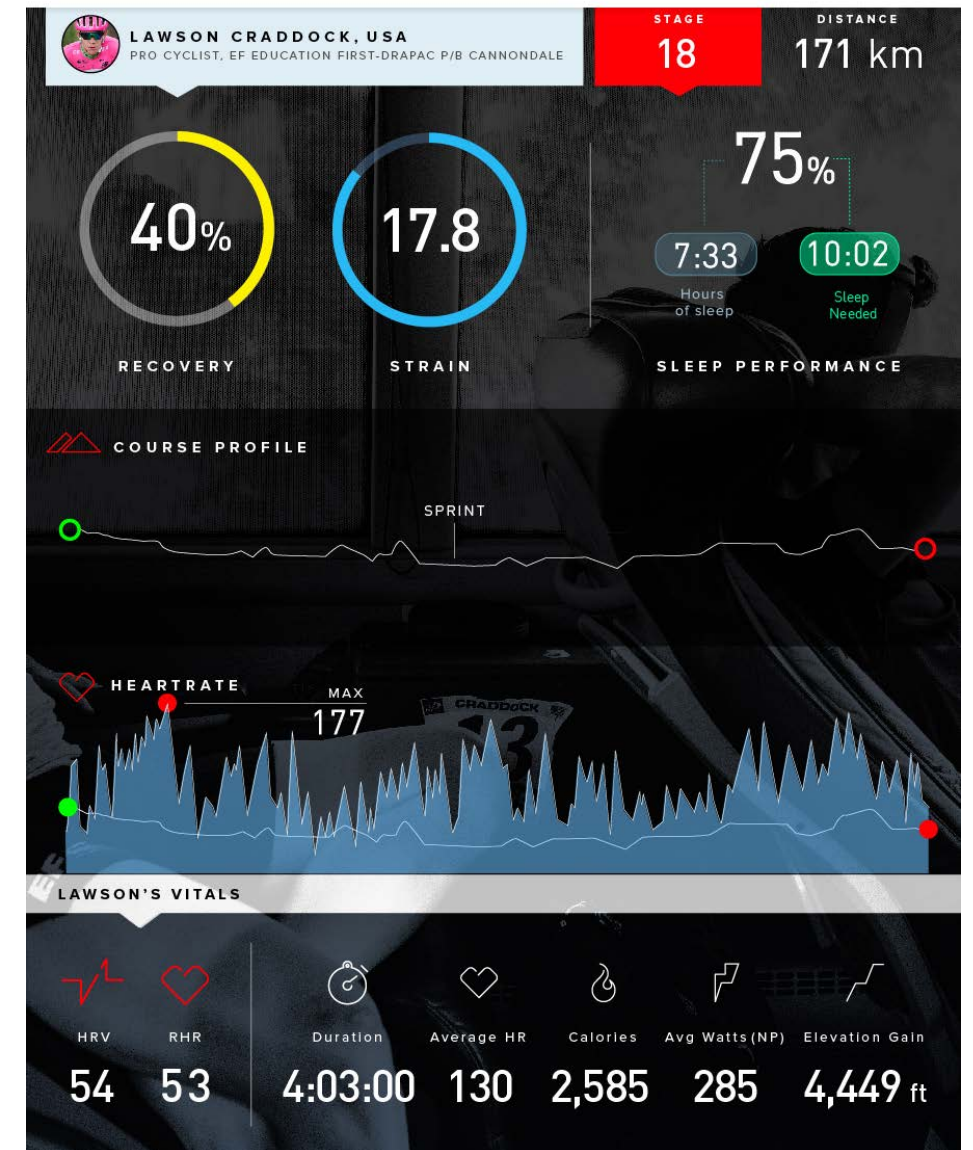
LAWSON CRADDOCK, USA
PRO CYCLIST, EF EDUCATION FIRST-DRAPAC P/B CANNONDALE

STAGE
18

DISTANCE
171 km

40%
RECOVERY

17.8
STRAIN

75%
7:33
Hours of sleep
10:02
Sleep Needed
SLEEP PERFORMANCE

COURSE PROFILE

SPRINT

HEARTRATE

MAX
177

CRADDOCK
13

LAWSON'S VITALS

HRV
54

RHR
53

Duration
4:03:00

Average HR
130

Calories
2,585

Avg Watts (NP)
285

Elevation Gain
4,449 ft